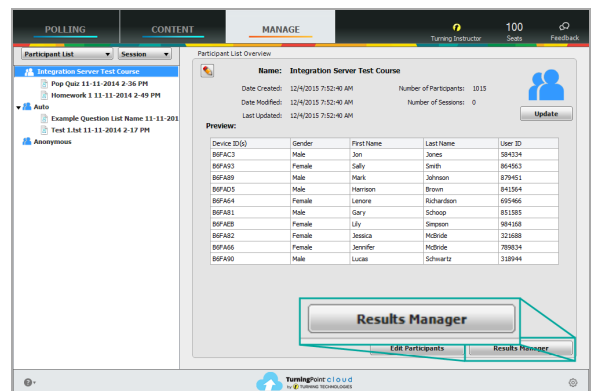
POLLING CONTENT MANAGE

Turning Instructor 100 Seats Feedback

Participant List ▾ Session ▾

Integration Server Test Course
Pop Quiz 11-11-2014 2:36 PM
Homework 1 11-11-2014 2:49 PM
Auto
Example Question List Name 11-11-201
Test 1.tst 11-11-2014 2:17 PM
Anonymous

Participant List Overview

Name: Integration Server Test Course

Date Created: 12/4/2015 7:52:40 AM
Date Modified: 12/4/2015 7:52:40 AM
Last Updated: 12/4/2015 7:52:40 AM
Number of Participants: 1015
Number of Sessions: 0

Update

Preview:

| Device ID(s) | Gender | First Name | Last Name | User ID |
|---|---|---|---|---|
| B6FAC3 | Male | Jon | Jones | 584334 |
| B6FA93 | Female | Sally | Smith | 864563 |
| B6FA89 | Male | Mark | Johnson | 879451 |
| B6FAD5 | Male | Harrison | Brown | 841564 |
| B6FA64 | Female | Lenore | Richardson | 695466 |
| B6FA81 | Male | Gary | Schoop | 851585 |
| B6FAEB | Female | Lily | Simpson | 984168 |
| B6FA82 | Female | Jessica | McBride | 321688 |
| B6FA66 | Female | Jennifer | McBride | 789834 |
| B6FA90 | Male | Lucas | Schwartz | 318994 |

Results Manager

Edit Participants Results Manager

TurningPoint cloud by TURNING TECHNOLOGIES